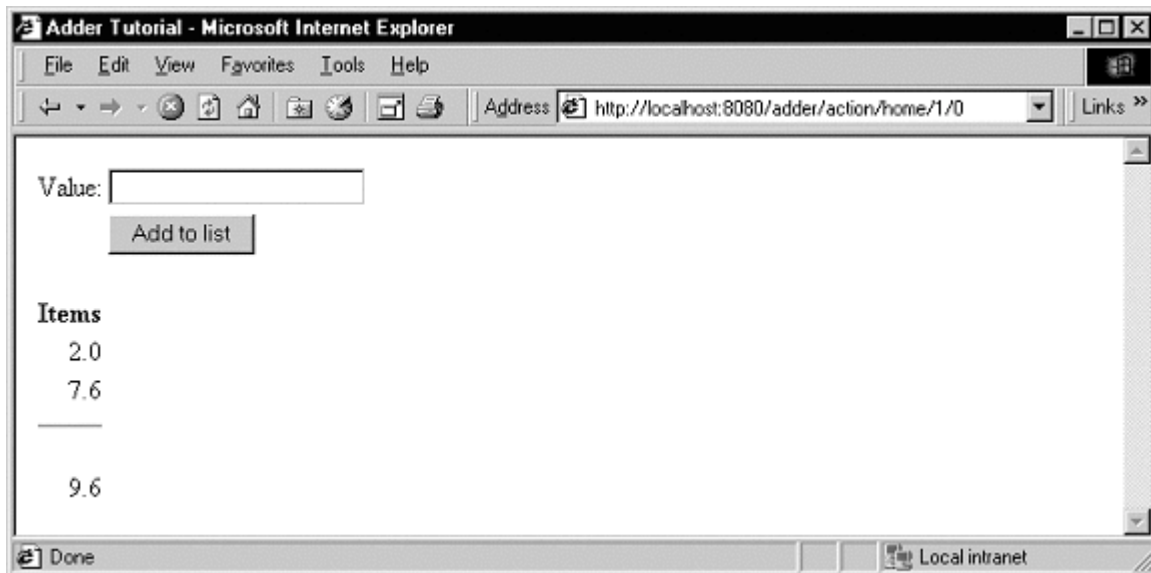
Adder Tutorial - Microsoft Internet Explorer

File Edit View Favorites Tools Help

Address http://localhost:8080/adder/action/home/1/0

Links »

Value:

Add to list

Items

2.0

7.6

9.6

Done

Local intranet